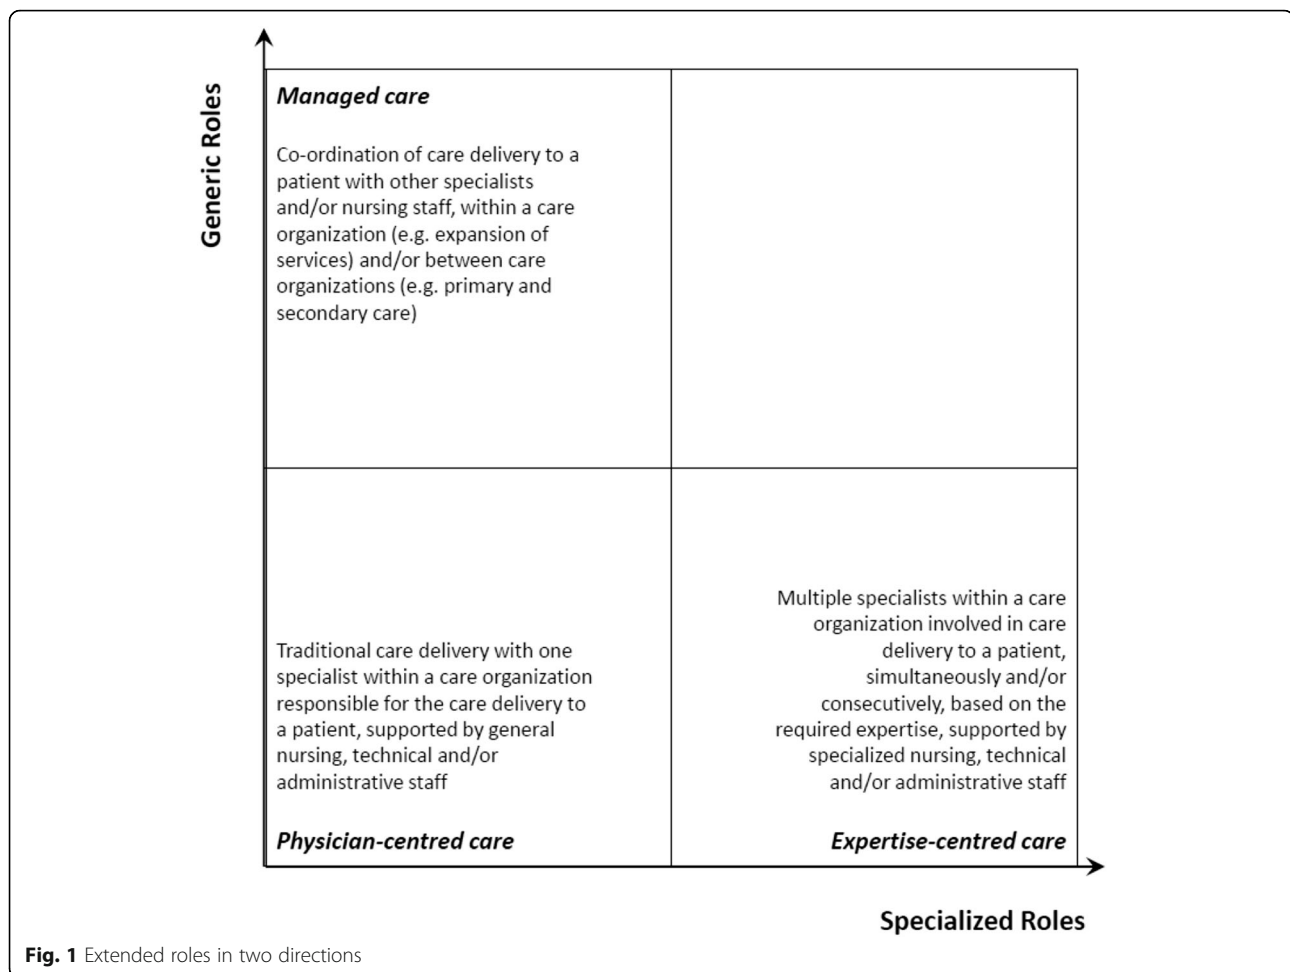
Generic Roles

Managed care

Co-ordination of care delivery to a patient with other specialists and/or nursing staff, within a care organization (e.g. expansion of services) and/or between care organizations (e.g. primary and secondary care)

Traditional care delivery with one specialist within a care organization responsible for the care delivery to a patient, supported by general nursing, technical and/or administrative staff

Physician-centred care

Multiple specialists within a care organization involved in care delivery to a patient, simultaneously and/or consecutively, based on the required expertise, supported by specialized nursing, technical and/or administrative staff

Expertise-centred care

Specialized Roles

Fig. 1 Extended roles in two directions